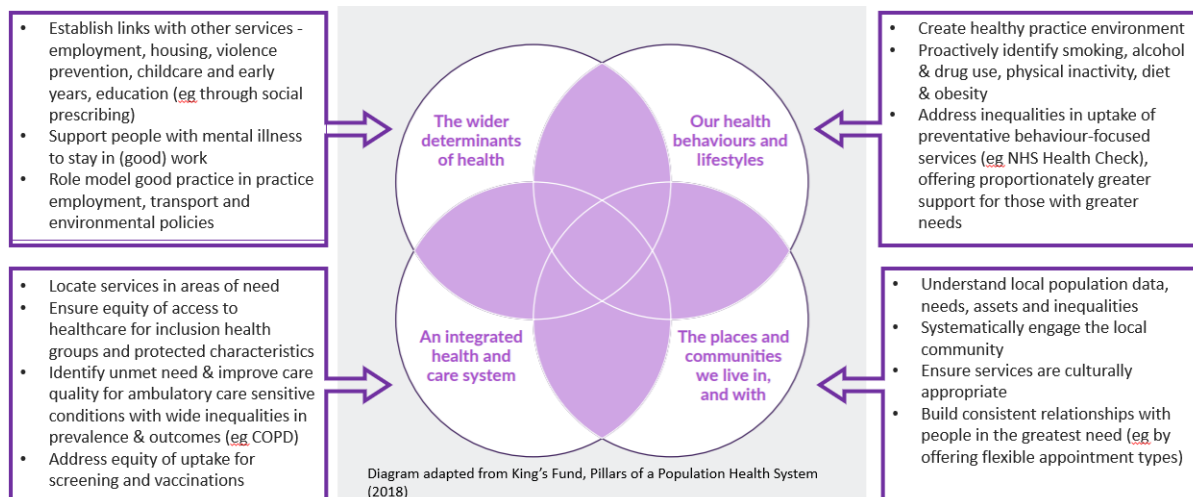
- Establish links with other services - employment, housing, violence prevention, childcare and early years, education (eg through social prescribing)
- Support people with mental illness to stay in (good) work
- Role model good practice in practice employment, transport and environmental policies

- Create healthy practice environment
- Proactively identify smoking, alcohol & drug use, physical inactivity, diet & obesity
- Address inequalities in uptake of preventative behaviour-focused services (eg NHS Health Check), offering proportionately greater support for those with greater needs

The wider determinants of health

Our health behaviours and lifestyles

An integrated health and care system

The places and communities we live in, and with

- Locate services in areas of need
- Ensure equity of access to healthcare for inclusion health groups and protected characteristics
- Identify unmet need & improve care quality for ambulatory care sensitive conditions with wide inequalities in prevalence & outcomes (eg COPD)
- Address equity of uptake for screening and vaccinations

- Understand local population data, needs, assets and inequalities
- Systematically engage the local community
- Ensure services are culturally appropriate
- Build consistent relationships with people in the greatest need (eg by offering flexible appointment types)

Diagram adapted from King's Fund, Pillars of a Population Health System (2018)